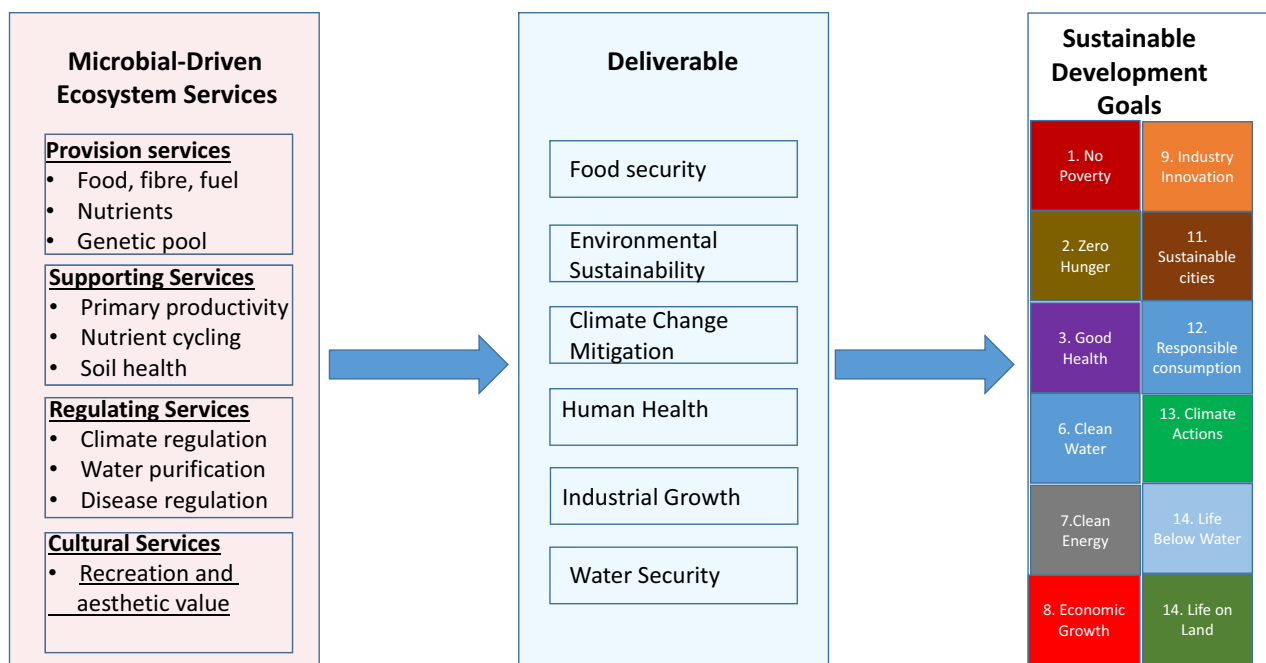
Microbial-Driven Ecosystem Services

Provision services
- Food, fibre, fuel
- Nutrients
- Genetic pool

Supporting Services
- Primary productivity
- Nutrient cycling
- Soil health

Regulating Services
- Climate regulation
- Water purification
- Disease regulation

Cultural Services
- Recreation and aesthetic value

Deliverable

Food security

Environmental Sustainability

Climate Change Mitigation

Human Health

Industrial Growth

Water Security

Sustainable Development Goals

| | |
|---|---|
| 1. No Poverty | 9. Industry Innovation |
| 2. Zero Hunger | 11. Sustainable cities |
| 3. Good Health | 12. Responsible consumption |
| 6. Clean Water | 13. Climate Actions |
| 7.Clean Energy | 14. Life Below Water |
| 8. Economic Growth | 14. Life on Land |